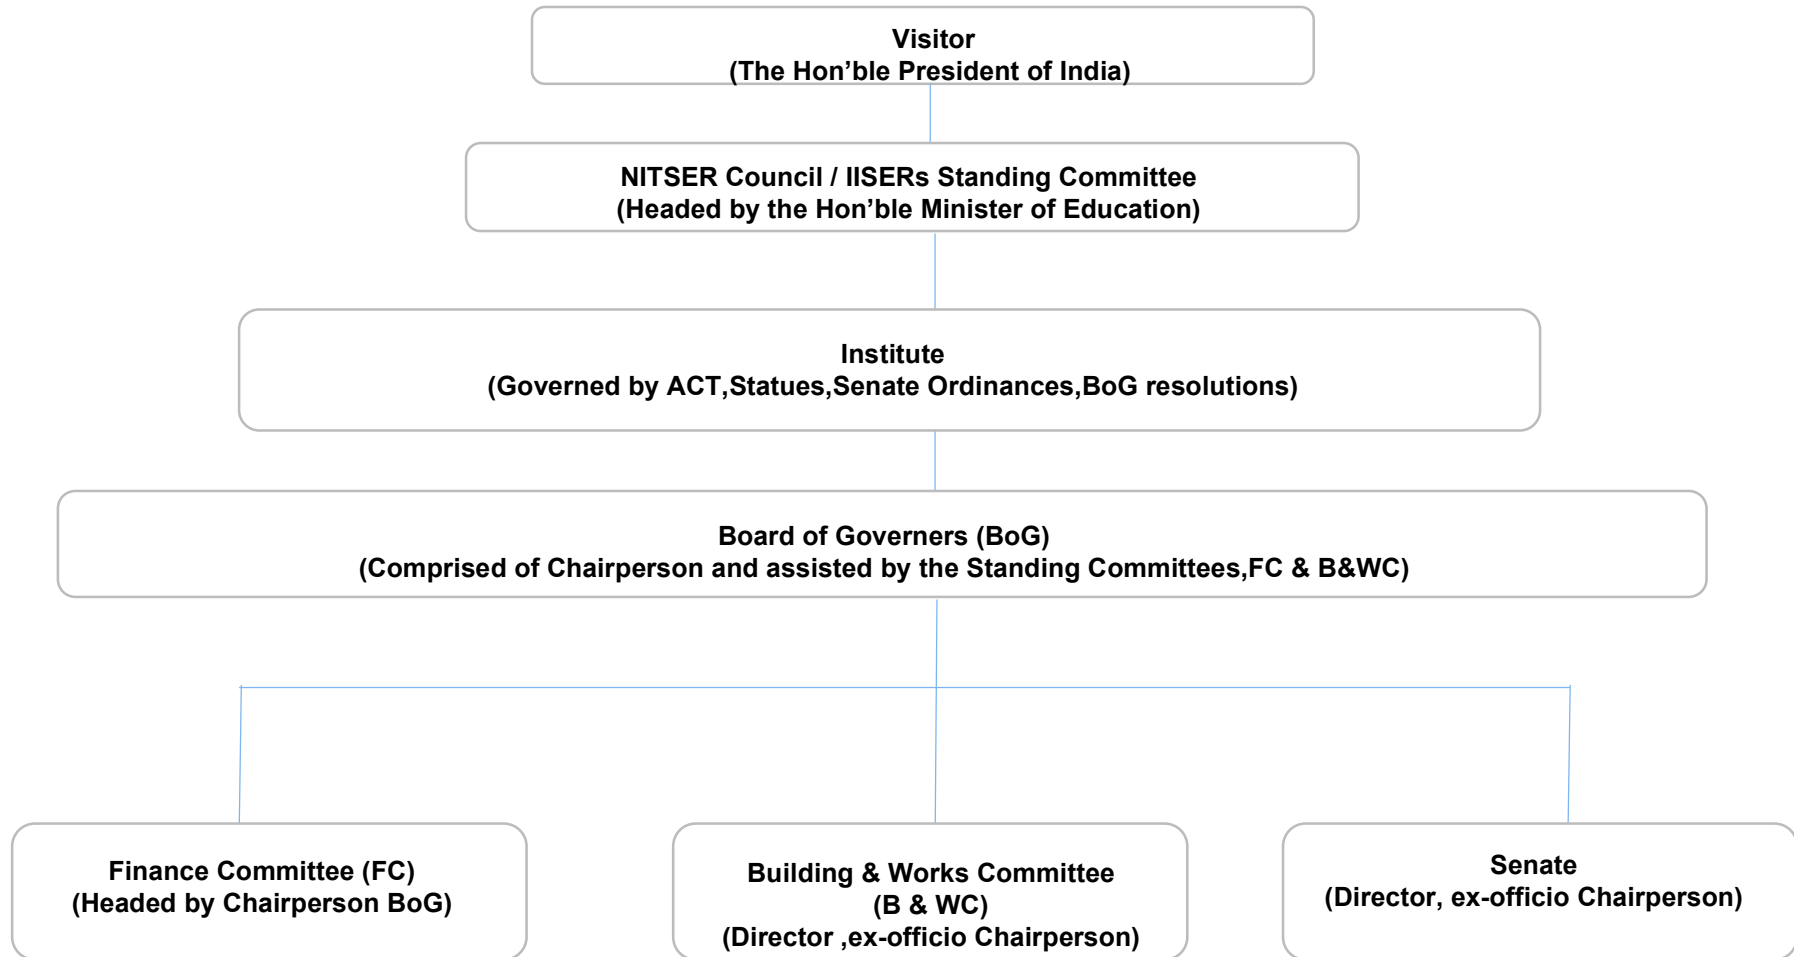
Visitor
(The Hon’ble President of India)

NITSER Council / IISERs Standing Committee
(Headed by the Hon’ble Minister of Education)

Institute
(Governed by ACT,Statues,Senate Ordinances,BoG resolutions)

Board of Governers (BoG)
(Comprised of Chairperson and assisted by the Standing Committees,FC & B&WC)

Finance Committee (FC)
(Headed by Chairperson BoG)

Building & Works Committee
(B & WC)
(Director ,ex-officio Chairperson)

Senate
(Director, ex-officio Chairperson)